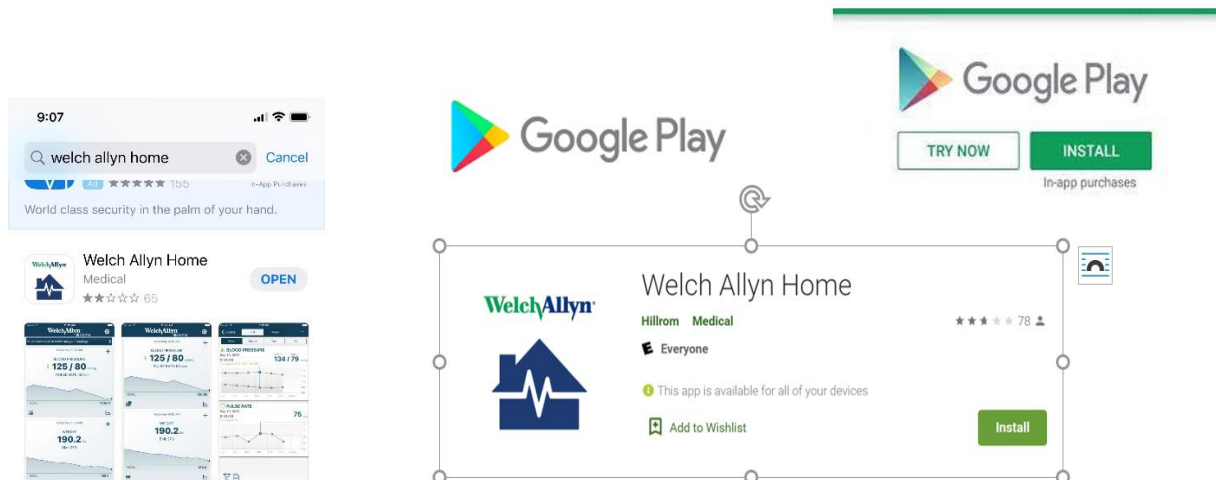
9:07

welch allyn home Cancel

Ad ★★★★★ 155 In-App Purchases

World class security in the palm of your hand.

WelchAllyn

Welch Allyn Home
Medical
★★☆☆☆ 65
OPEN

WelchAllyn
125 / 80
190.2

WelchAllyn
125 / 80
190.2

BLOOD PRESSURE
134 / 79
PULSE RATE
75

Google Play

Google Play

TRY NOW
INSTALL
In-app purchases

WelchAllyn

Welch Allyn Home
Hillrom Medical
★★★★★ 78
Everyone
This app is available for all of your devices
Add to Wishlist
Install